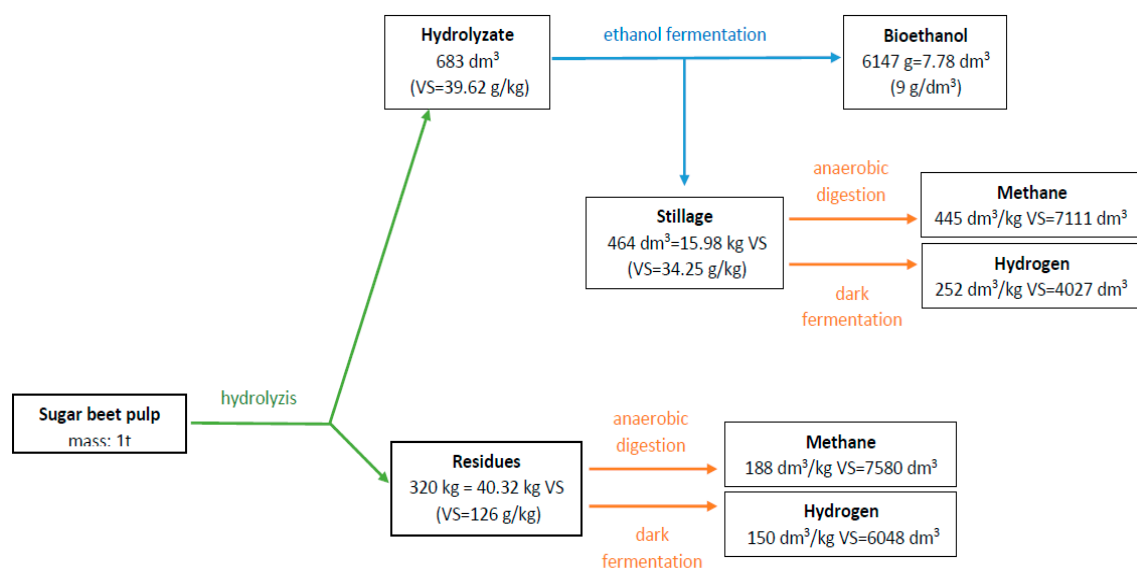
Hydrolyzate
683 dm$^3$
(VS=39.62 g/kg)

ethanol fermentation

Bioethanol
6147 g=7.78 dm$^3$
(9 g/dm$^3$)

anaerobic digestion

Methane
445 dm$^3$/kg VS=7111 dm$^3$

Stillage
464 dm$^3$=15.98 kg VS
(VS=34.25 g/kg)

Hydrogen
252 dm$^3$/kg VS=4027 dm$^3$

dark fermentation

hydrolyzis

Sugar beet pulp
mass: 1t

anaerobic digestion

Methane
188 dm$^3$/kg VS=7580 dm$^3$

Residues
320 kg = 40.32 kg VS
(VS=126 g/kg)

Hydrogen
150 dm$^3$/kg VS=6048 dm$^3$

dark fermentation